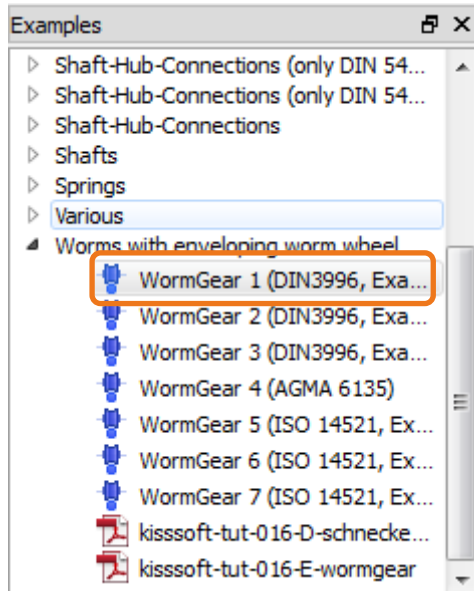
Examples

Shaft-Hub-Connections (only DIN 54...
Shaft-Hub-Connections (only DIN 54...
Shaft-Hub-Connections
Shafts
Springs
Various
Worms with enveloping worm wheel
WormGear 1 (DIN3996, Exa...
WormGear 2 (DIN3996, Exa...
WormGear 3 (DIN3996, Exa...
WormGear 4 (AGMA 6135)
WormGear 5 (ISO 14521, Ex...
WormGear 6 (ISO 14521, Ex...
WormGear 7 (ISO 14521, Ex...
kisssoft-tut-016-D-schnecke...
kisssoft-tut-016-E-wormgear